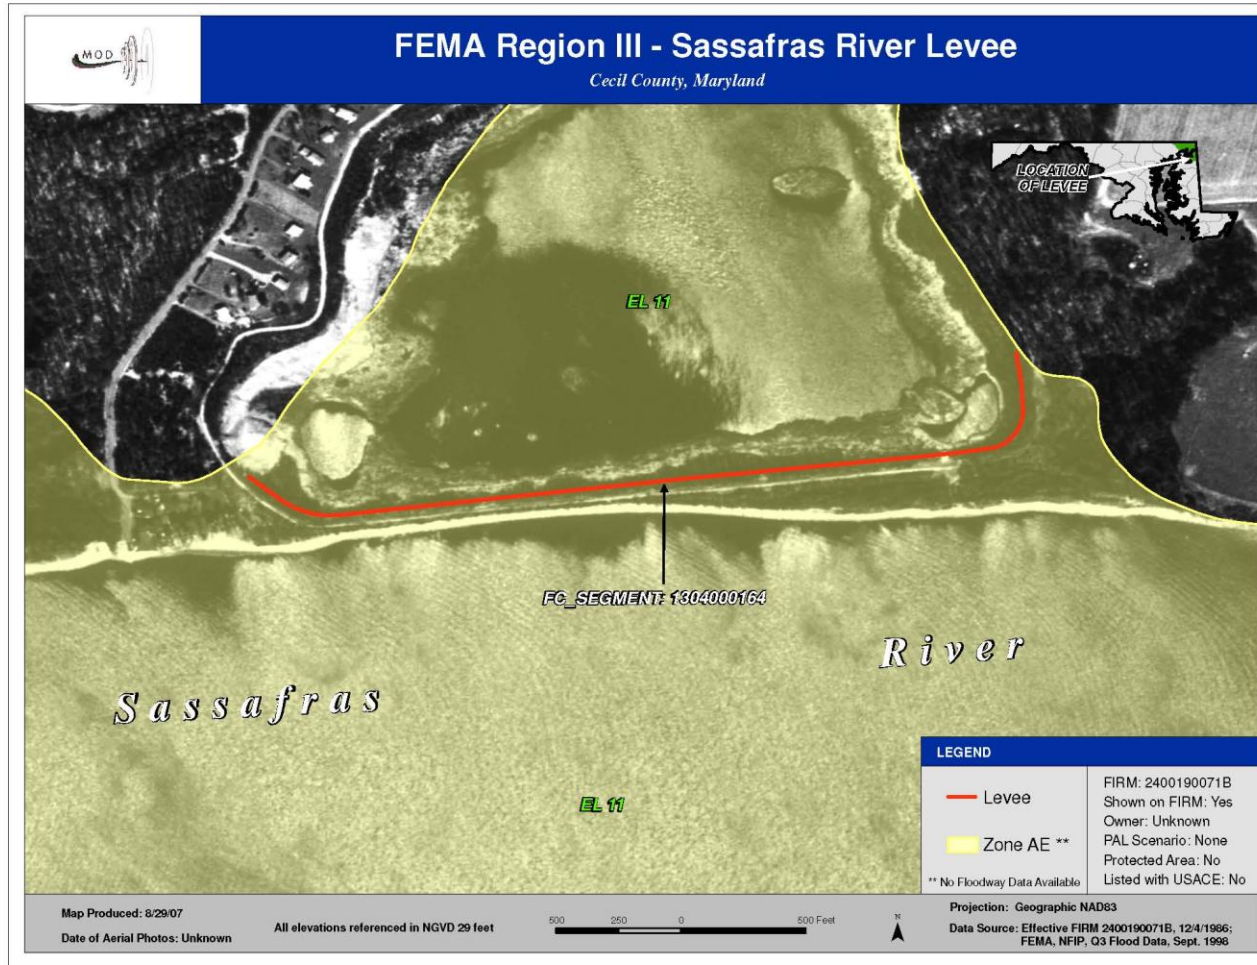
MOD

FEMA Region III - Sassafras River Levee

Cecil County, Maryland

LOCATION OF LEVEE

EL 11

FC_SEGMENT: 1304000164

River

Sassafras

EL 11

LEGEND

Levee

Zone AE **

** No Floodway Data Available

FIRM: 2400190071B
Shown on FIRM: Yes
Owner: Unknown
PAL Scenario: None
Protected Area: No
Listed with USACE: No

Map Produced: 8/29/07

Date of Aerial Photos: Unknown

All elevations referenced in NGVD 29 feet

500 250 0 500 Feet

N

Projection: Geographic NAD83

Data Source: Effective FIRM 2400190071B, 12/4/1986; FEMA, NFIP, Q3 Flood Data, Sept. 1998